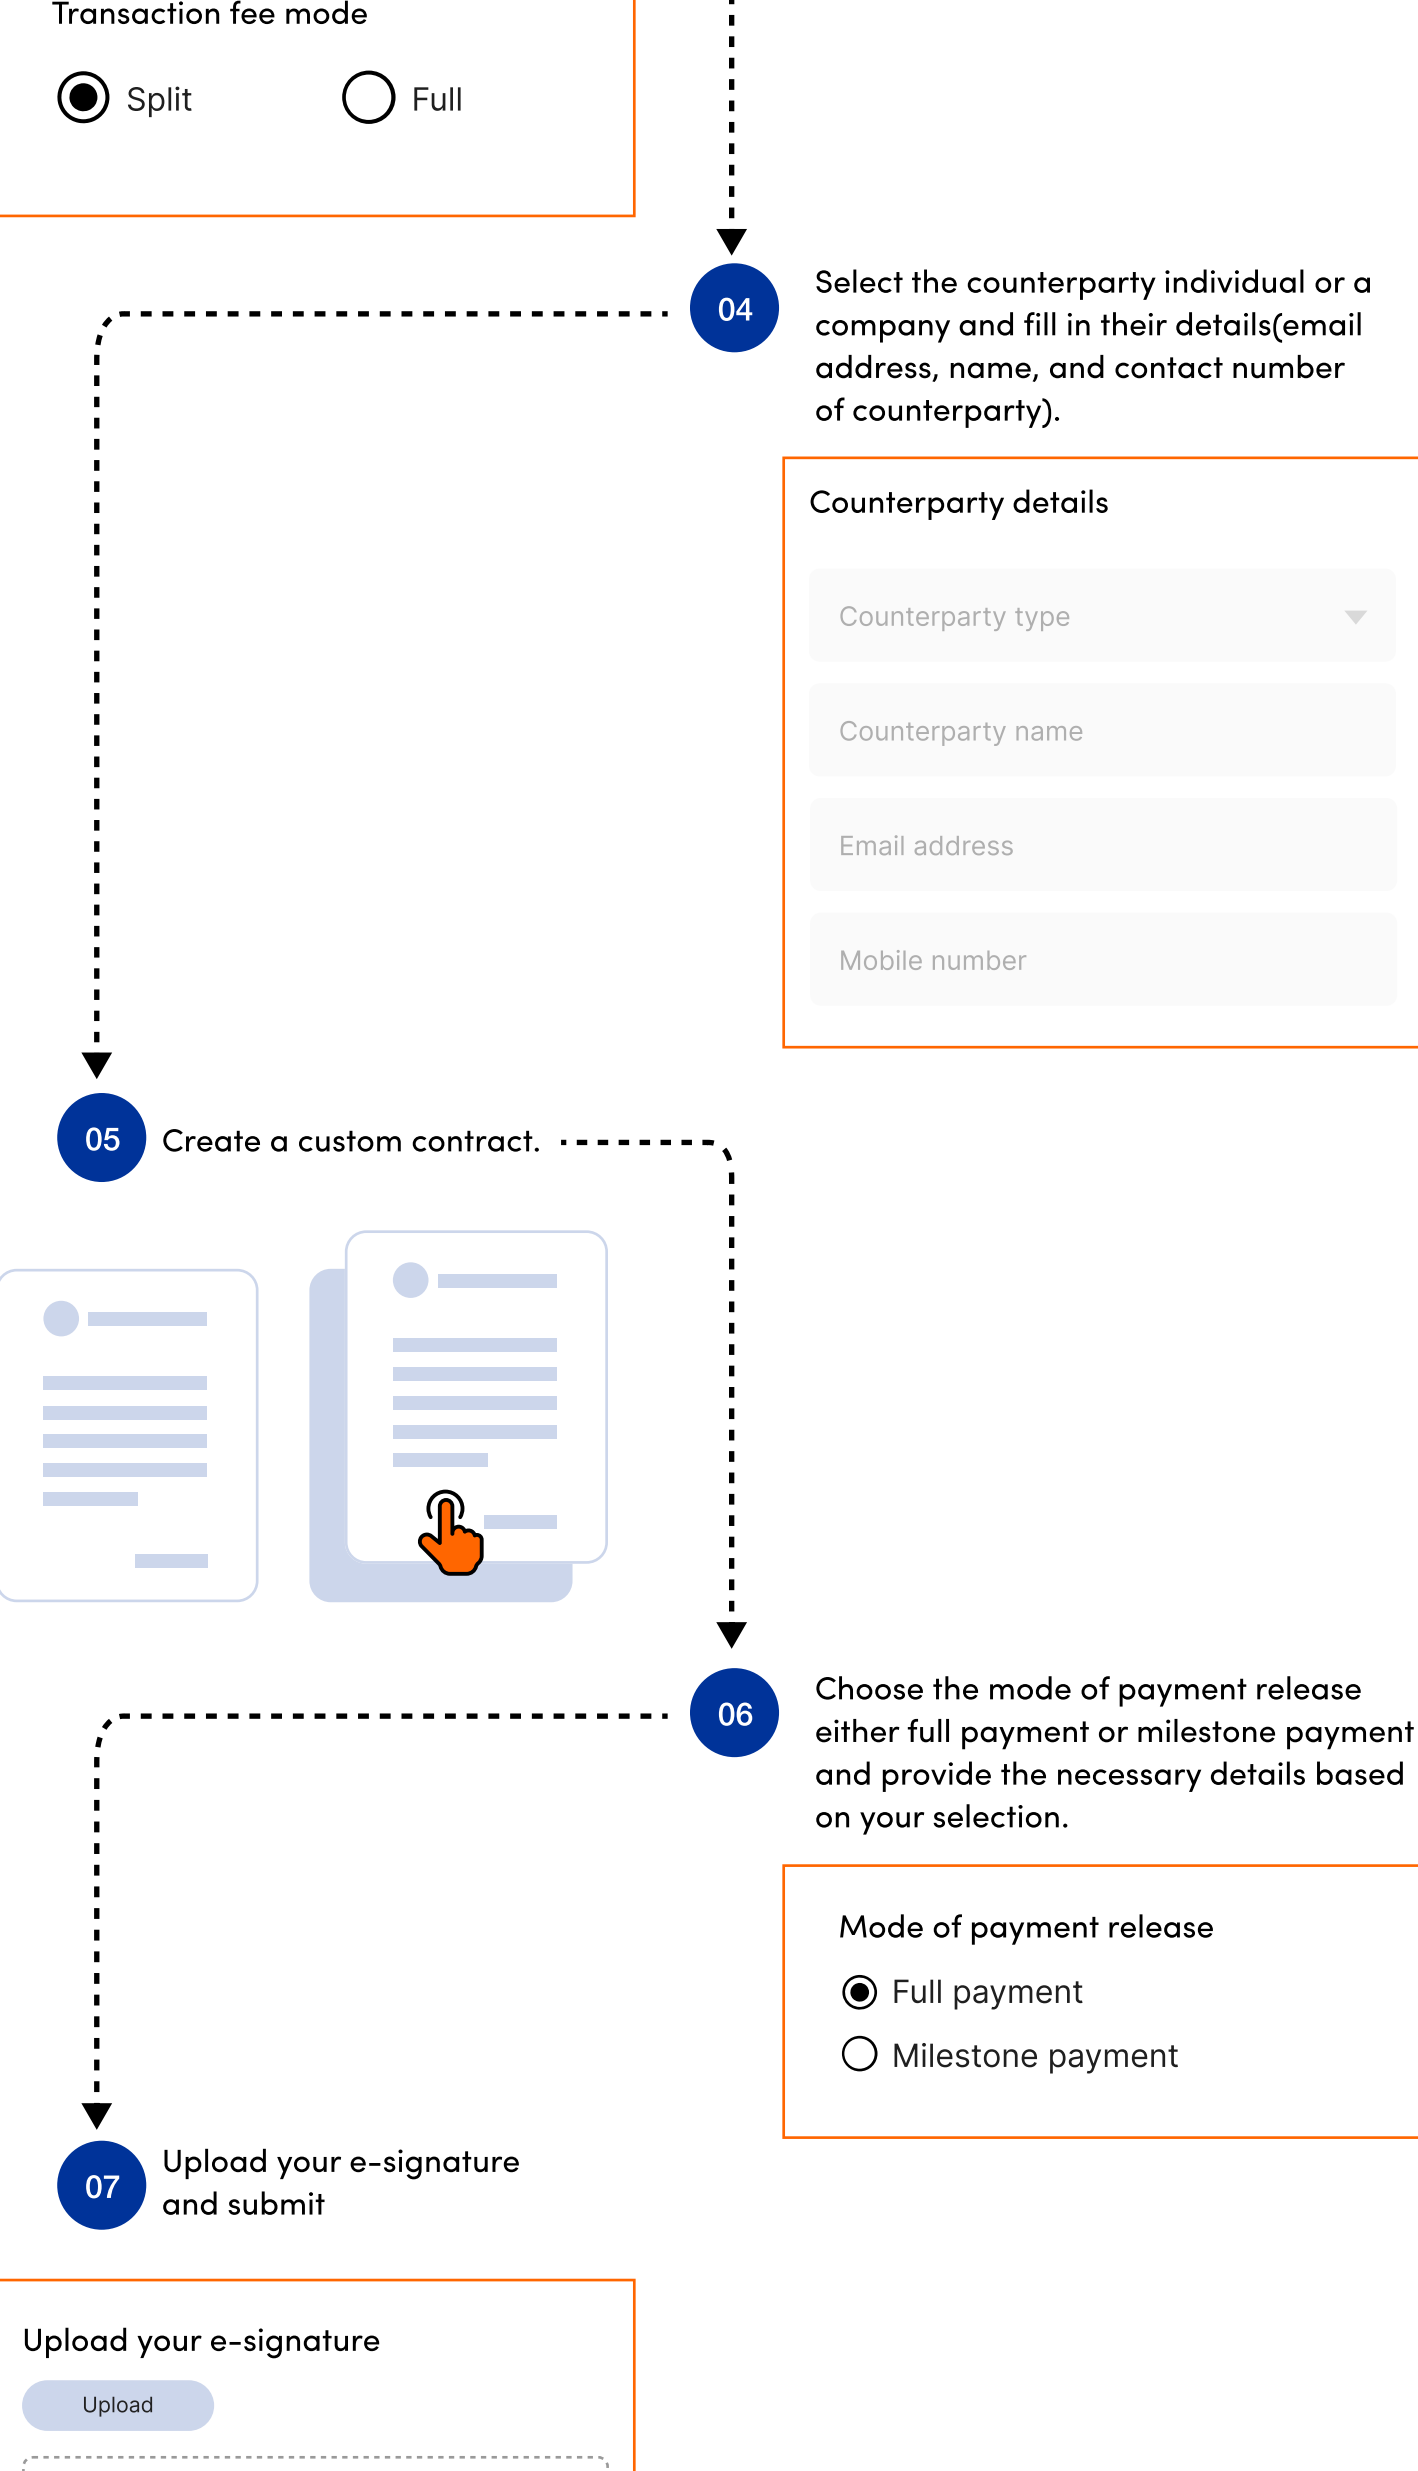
Transaction fee mode

Split

Full

04

Select the counterparty individual or a company and fill in their details(email address, name, and contact number of counterparty).

Counterparty details

Counterparty type

Counterparty name

Email address

Mobile number

05

Create a custom contract.

06

Choose the mode of payment release either full payment or milestone payment and provide the necessary details based on your selection.

Mode of payment release

Full payment

Milestone payment

07

Upload your e-signature and submit

Upload your e-signature

Upload